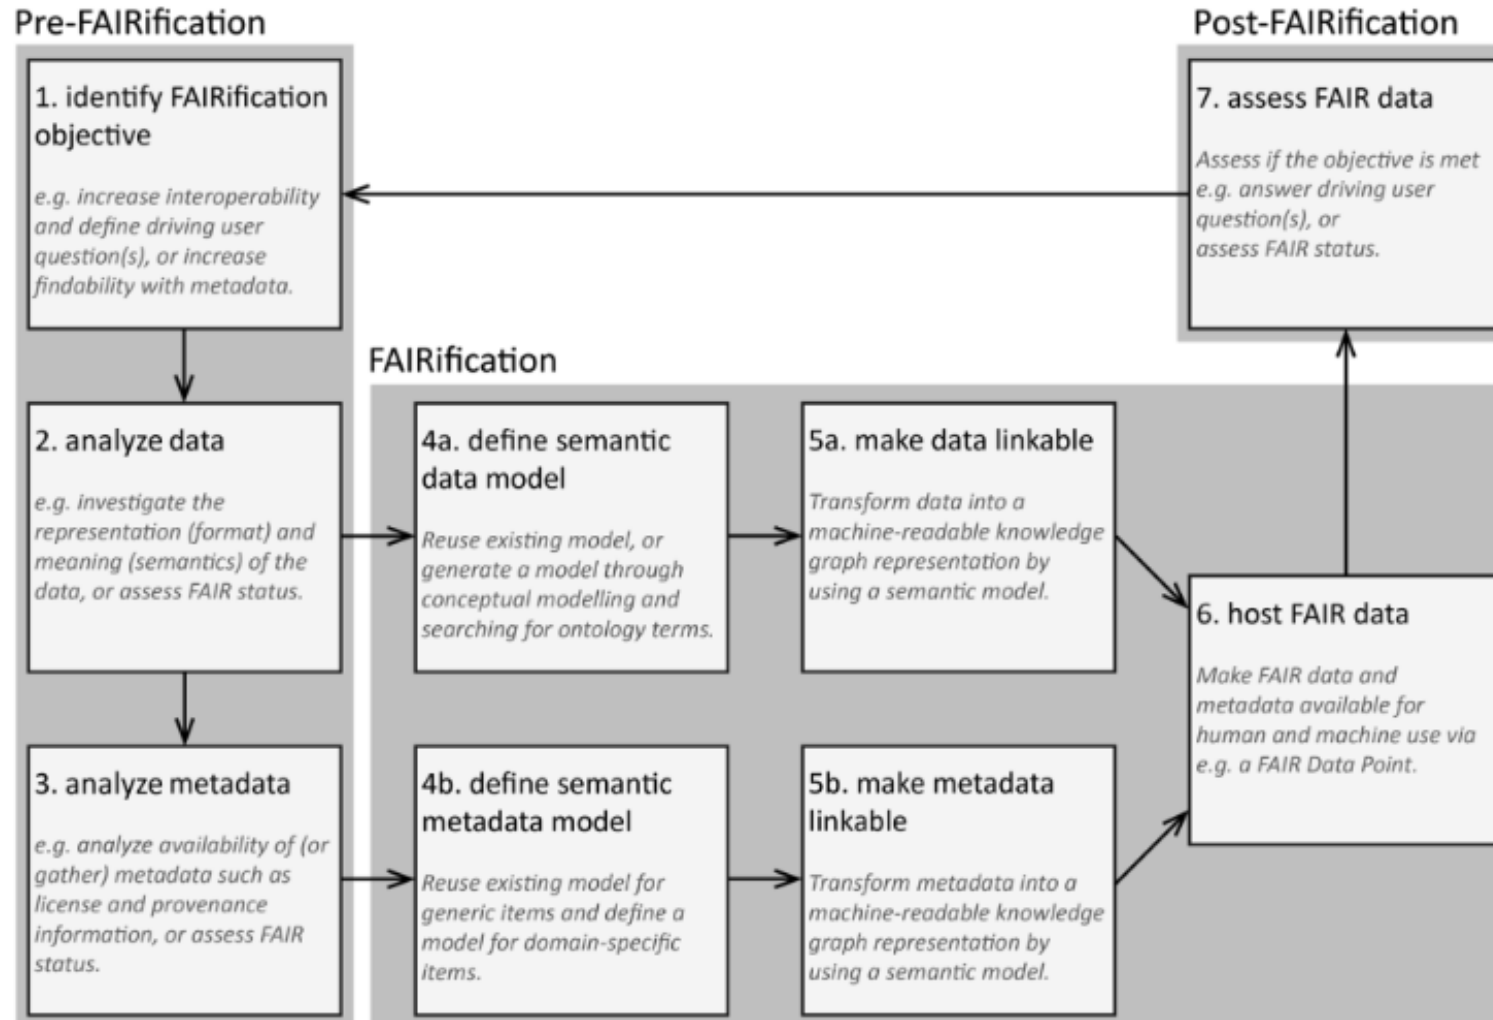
Pre-FAIRification

1. identify FAIRification objective

e.g. increase interoperability and define driving user question(s), or increase findability with metadata.

2. analyze data

e.g. investigate the representation (format) and meaning (semantics) of the data, or assess FAIR status.

3. analyze metadata

e.g. analyze availability of (or gather) metadata such as license and provenance information, or assess FAIR status.

FAIRification

4a. define semantic data model

Reuse existing model, or generate a model through conceptual modelling and searching for ontology terms.

5a. make data linkable

Transform data into a machine-readable knowledge graph representation by using a semantic model.

4b. define semantic metadata model

Reuse existing model for generic items and define a model for domain-specific items.

5b. make metadata linkable

Transform metadata into a machine-readable knowledge graph representation by using a semantic model.

6. host FAIR data

Make FAIR data and metadata available for human and machine use via e.g. a FAIR Data Point.

Post-FAIRification

7. assess FAIR data

Assess if the objective is met e.g. answer driving user question(s), or assess FAIR status.